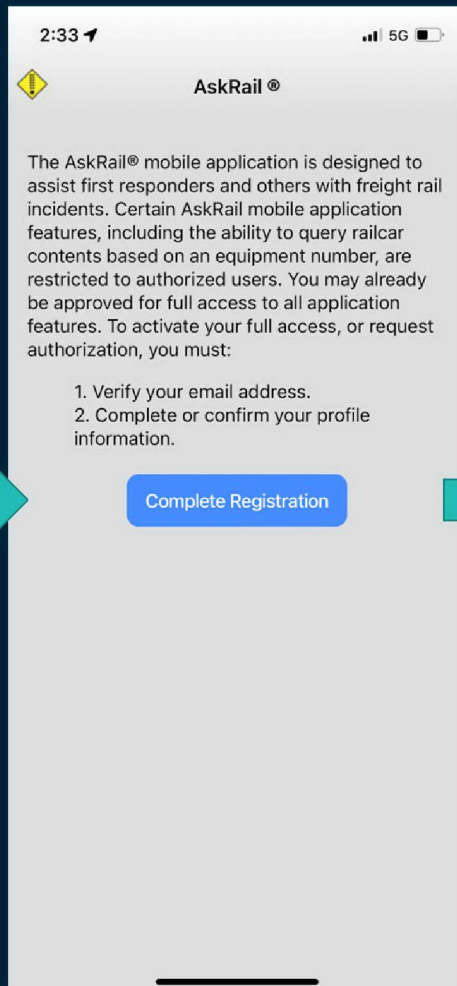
2:33

5G

AskRail ®

The AskRail® mobile application is designed to assist first responders and others with freight rail incidents. Certain AskRail mobile application features, including the ability to query railcar contents based on an equipment number, are restricted to authorized users. You may already be approved for full access to all application features. To activate your full access, or request authorization, you must:

1. Verify your email address.
2. Complete or confirm your profile information.

Complete Registration